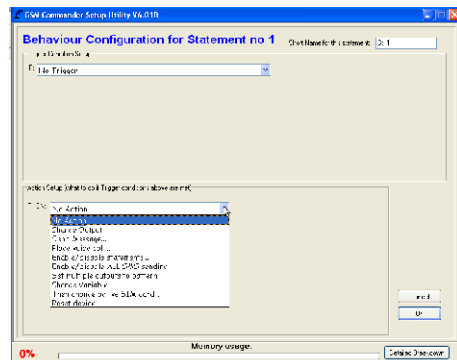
GSM Commander Setup Utility V6.01B

Behaviour Configuration for Statement no 1

Short Name for this statement: St 1

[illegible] Condition Setup

File Trigger

Action Setup (what to do if Trigger conditions above are met)

No Action

No Action
Change Output
Send Message...
Place voice call...
Enable/disable statements...
Enable/disable ALL SMS sending
Set multiple output pattern
Change Variable
Transfer money to other SIM card...
Reset device

Cancel

OK

0%

Memory usage:

Schedule Shutdown